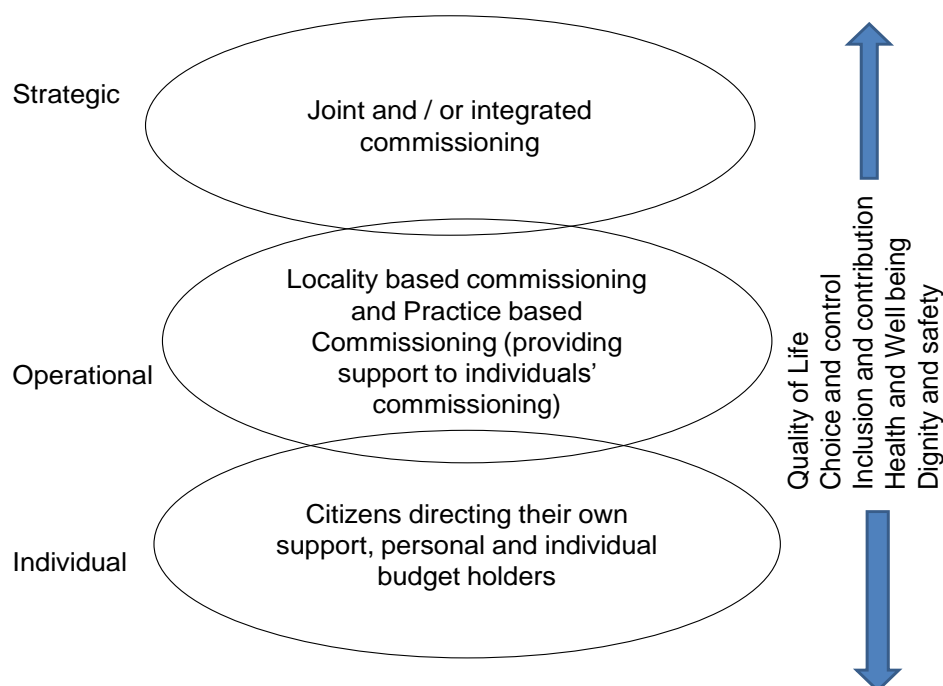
Strategic

Joint and / or integrated commissioning

Operational

Locality based commissioning and Practice based Commissioning (providing support to individuals' commissioning)

Individual

Citizens directing their own support, personal and individual budget holders

Quality of Life
Choice and control
Inclusion and contribution
Health and Well being
Dignity and safety